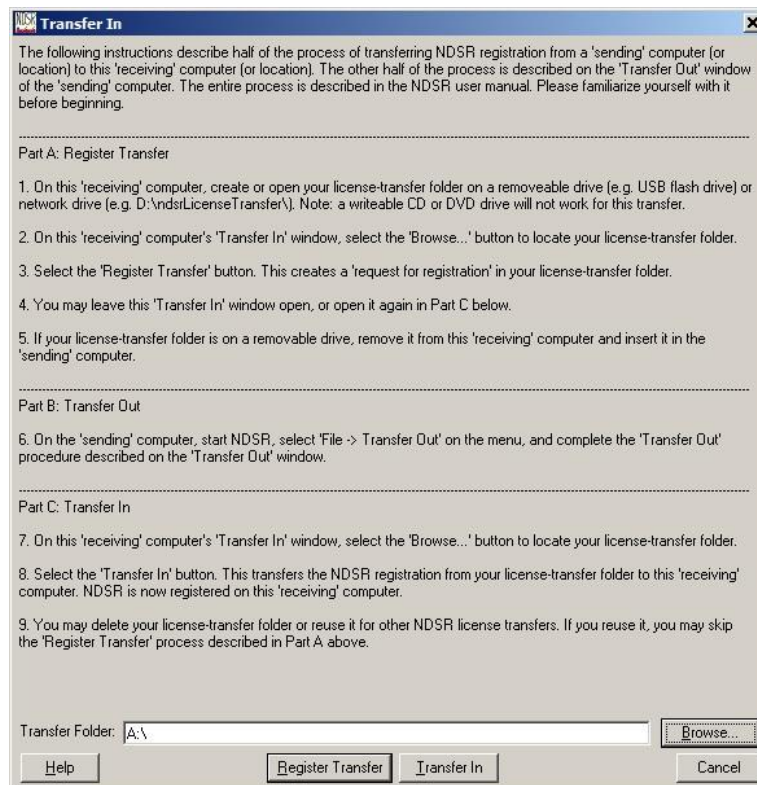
NDSR Transfer In

×

The following instructions describe half of the process of transferring NDSR registration from a 'sending' computer (or location) to this 'receiving' computer (or location). The other half of the process is described on the 'Transfer Out' window of the 'sending' computer. The entire process is described in the NDSR user manual. Please familiarize yourself with it before beginning.

Part A: Register Transfer

1. On this 'receiving' computer, create or open your license-transfer folder on a removeable drive (e.g. USB flash drive) or network drive (e.g. D:\ndsrLicenseTransfer\). Note: a writeable CD or DVD drive will not work for this transfer.

2. On this 'receiving' computer's 'Transfer In' window, select the 'Browse...' button to locate your license-transfer folder.

3. Select the 'Register Transfer' button. This creates a 'request for registration' in your license-transfer folder.

4. You may leave this 'Transfer In' window open, or open it again in Part C below.

5. If your license-transfer folder is on a removable drive, remove it from this 'receiving' computer and insert it in the 'sending' computer.

Part B: Transfer Out

6. On the 'sending' computer, start NDSR, select 'File -> Transfer Out' on the menu, and complete the 'Transfer Out' procedure described on the 'Transfer Out' window.

Part C: Transfer In

7. On this 'receiving' computer's 'Transfer In' window, select the 'Browse...' button to locate your license-transfer folder.

8. Select the 'Transfer In' button. This transfers the NDSR registration from your license-transfer folder to this 'receiving' computer. NDSR is now registered on this 'receiving' computer.

9. You may delete your license-transfer folder or reuse it for other NDSR license transfers. If you reuse it, you may skip the 'Register Transfer' process described in Part A above.

Transfer Folder: A:\

Browse...

Help

Register Transfer

Transfer In

Cancel